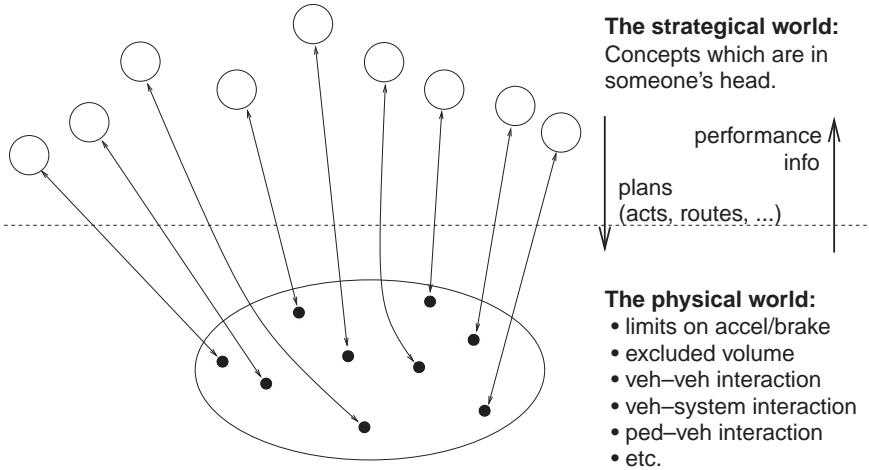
**The strategical world:**
Concepts which are in someone's head.

performance info

plans
(acts, routes, ...)

**The physical world:**
• limits on accel/brake
• excluded volume
• veh–veh interaction
• veh–system interaction
• ped–veh interaction
• etc.